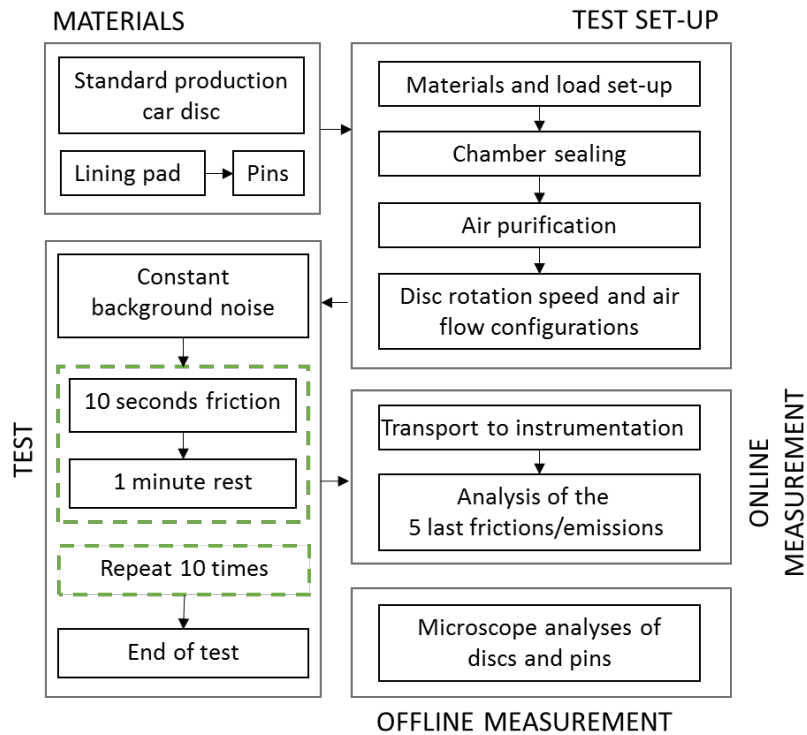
MATERIALS

Standard production car disc

Lining pad

Pins

TEST SET-UP

Materials and load set-up

Chamber sealing

Air purification

Disc rotation speed and air flow configurations

TEST

Constant background noise

10 seconds friction

1 minute rest

Repeat 10 times

End of test

Transport to instrumentation

Analysis of the 5 last frictions/emissions

ONLINE MEASUREMENT

Microscope analyses of discs and pins

OFFLINE MEASUREMENT